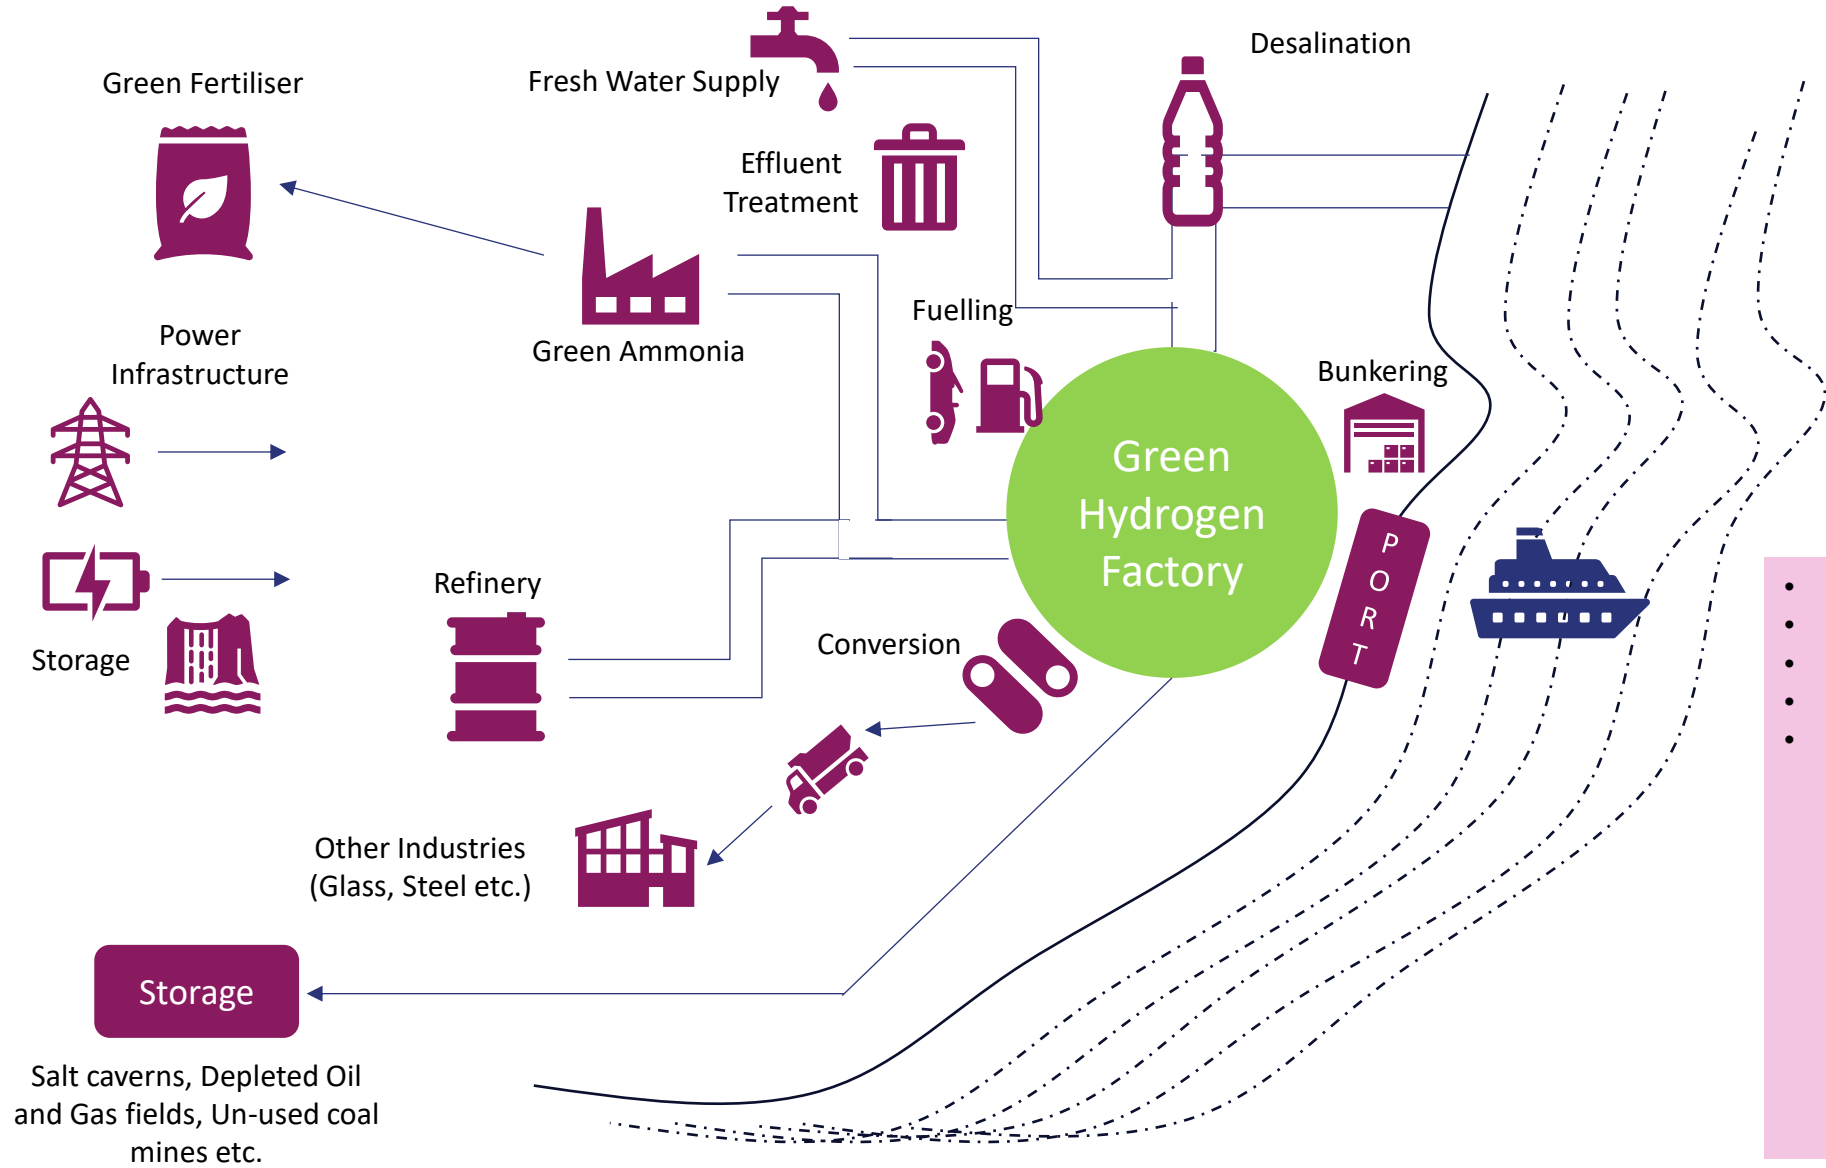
Green Fertiliser

Fresh Water Supply

Desalination

Effluent Treatment

Green Ammonia

Fuelling

Power Infrastructure

Storage

Bunkering

Green Hydrogen Factory

PORT

Refinery

Conversion

Other Industries (Glass, Steel etc.)

Storage

Salt caverns, Depleted Oil and Gas fields, Un-used coal mines etc.